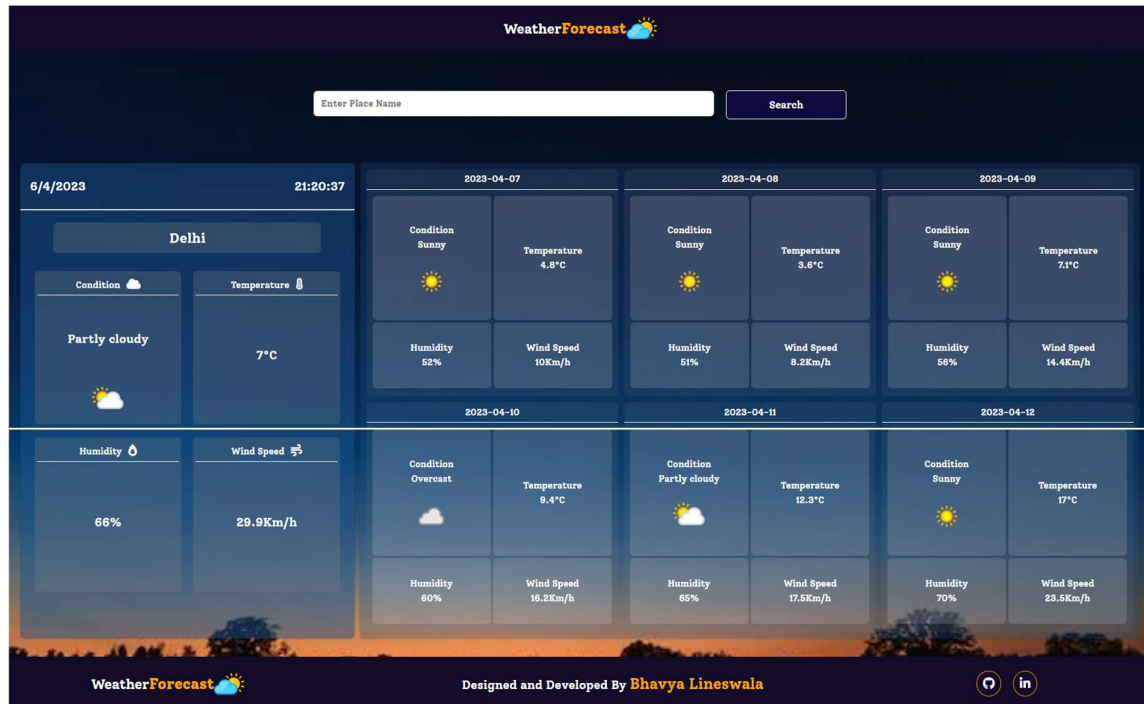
WeatherForecast

Enter Place Name

Search

6/4/2023

21:20:37

Delhi

Condition

Partly cloudy

Temperature

7°C

Humidity

66%

Wind Speed

29.9Km/h

2023-04-07

Condition
Sunny

Temperature
4.8°C

Humidity
52%

Wind Speed
10Km/h

2023-04-08

Condition
Sunny

Temperature
3.6°C

Humidity
51%

Wind Speed
8.2Km/h

2023-04-09

Condition
Sunny

Temperature
7.1°C

Humidity
56%

Wind Speed
14.4Km/h

2023-04-10

Condition
Overcast

Temperature
9.4°C

Humidity
60%

Wind Speed
16.2Km/h

2023-04-11

Condition
Partly cloudy

Temperature
12.3°C

Humidity
65%

Wind Speed
17.5Km/h

2023-04-12

Condition
Sunny

Temperature
17°C

Humidity
70%

Wind Speed
23.5Km/h

WeatherForecast

Designed and Developed By Bhavya Lineswala

in